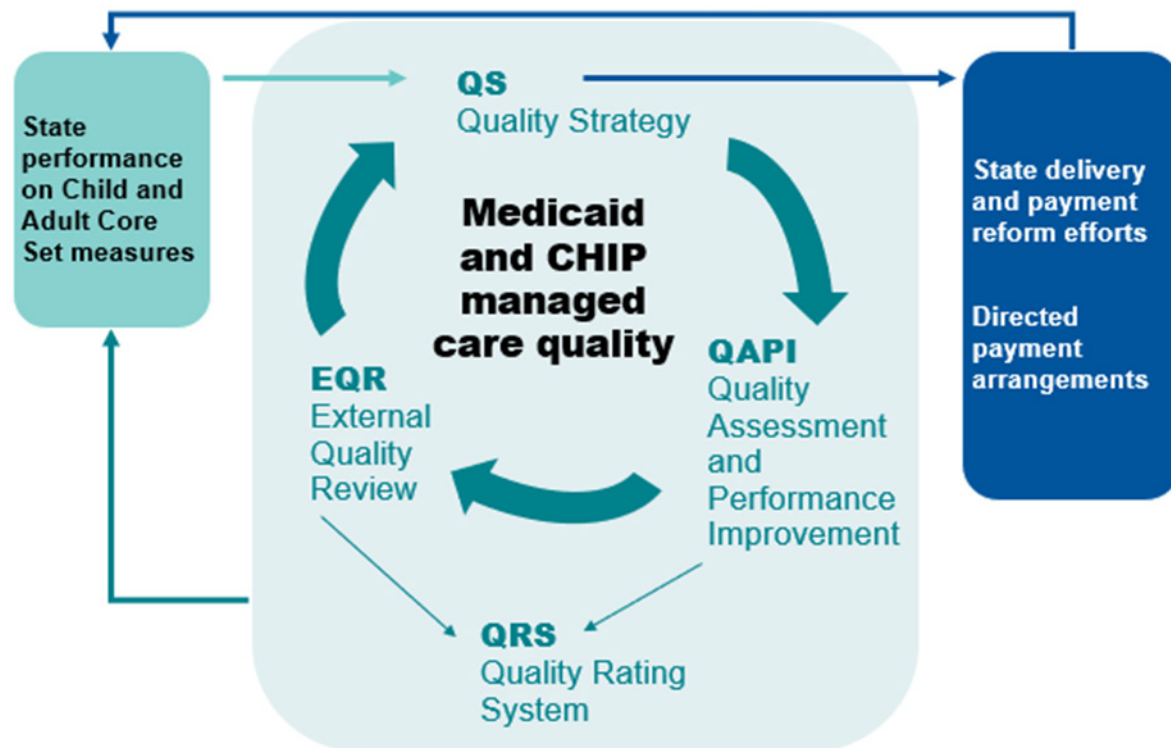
State performance on Child and Adult Core Set measures

QS
Quality Strategy

Medicaid and CHIP managed care quality

QAPI
Quality Assessment and Performance Improvement

EQR
External Quality Review

QRS
Quality Rating System

State delivery and payment reform efforts

Directed payment arrangements